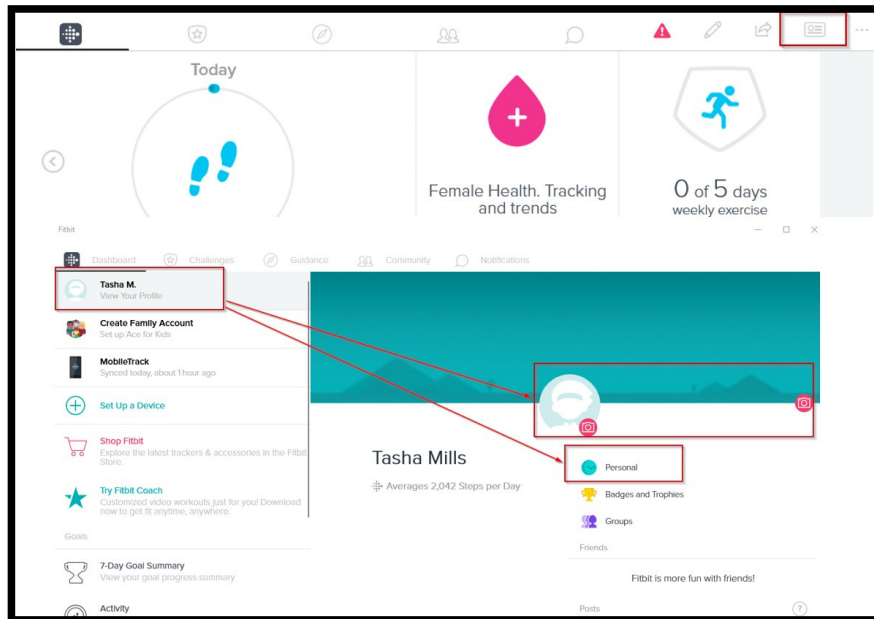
Today

Female Health. Tracking and trends

0 of 5 days
weekly exercise

Fitbit

Dashboard   Challenges   Guidance   Community   Notifications

Tasha M.
View Your Profile

Create Family Account
Set up Ace for Kids

MobileTrack
Synced today, about 1 hour ago

Set Up a Device

Shop Fitbit
Explore the latest trackers & accessories in the Fitbit Store.

Try Fitbit Coach
Customized video workouts just for you! Download now to get fit anytime, anywhere.

Goals

7-Day Goal Summary
View your goal progress summary

Activity

Tasha Mills

Averages 2,042 Steps per Day

Personal

Badges and Trophies

Groups

Friends

Fitbit is more fun with friends!

Posts